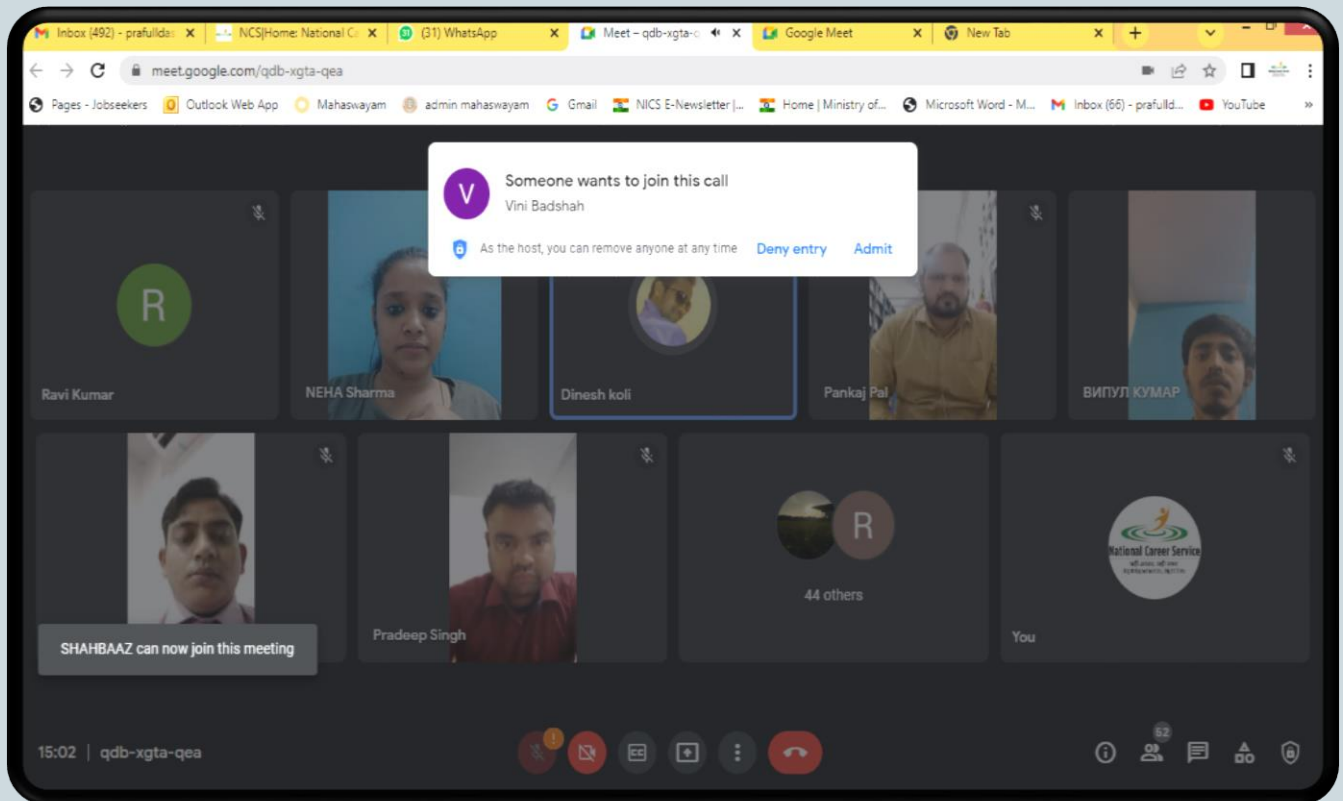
Inbox (492) - prafulldas ×
NCS|Home: National C ×
(31) WhatsApp ×
Meet – qdb-xgta-q ×
Google Meet ×
New Tab ×
+

meet.google.com/qdb-xgta-qea

Pages - Jobseekers
Outlook Web App
Mahaswayam
admin mahaswayam
Gmail
NICS E-Newsletter |...
Home | Ministry of...
Microsoft Word - M...
Inbox (66) - prafulld...
YouTube

V
Someone wants to join this call
Vini Badshah
As the host, you can remove anyone at any time
Deny entry
Admit

R
Ravi Kumar
NEHA Sharma
Dinesh koli
Pankaj Pal
ВИПУЛ КУМАР
Pradeep Singh
R
44 others
National Career Service
You

SHAHBAAZ can now join this meeting

15:02 | qdb-xgta-qea
62